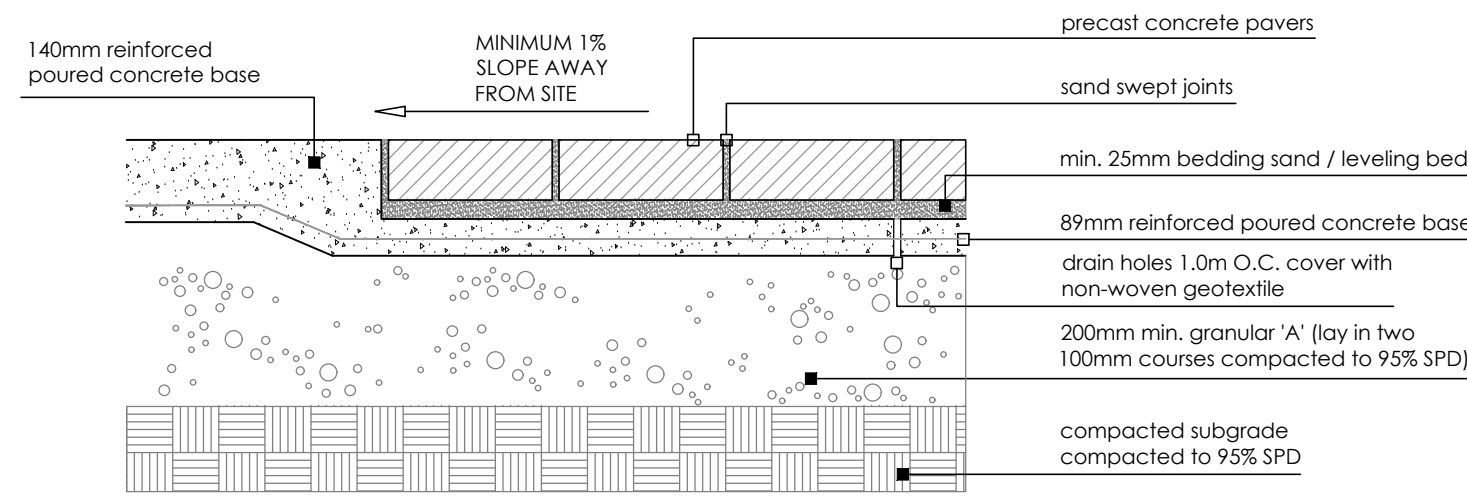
140mm reinforced poured concrete base

MINIMUM 1% SLOPE AWAY FROM SITE

precast concrete pavers

sand swept joints

min. 25mm bedding sand / leveling bed

89mm reinforced poured concrete base

drain holes 1.0m O.C. cover with non-woven geotextile

200mm min. granular 'A' (lay in two 100mm courses compacted to 95% SPD)

compacted subgrade compacted to 95% SPD